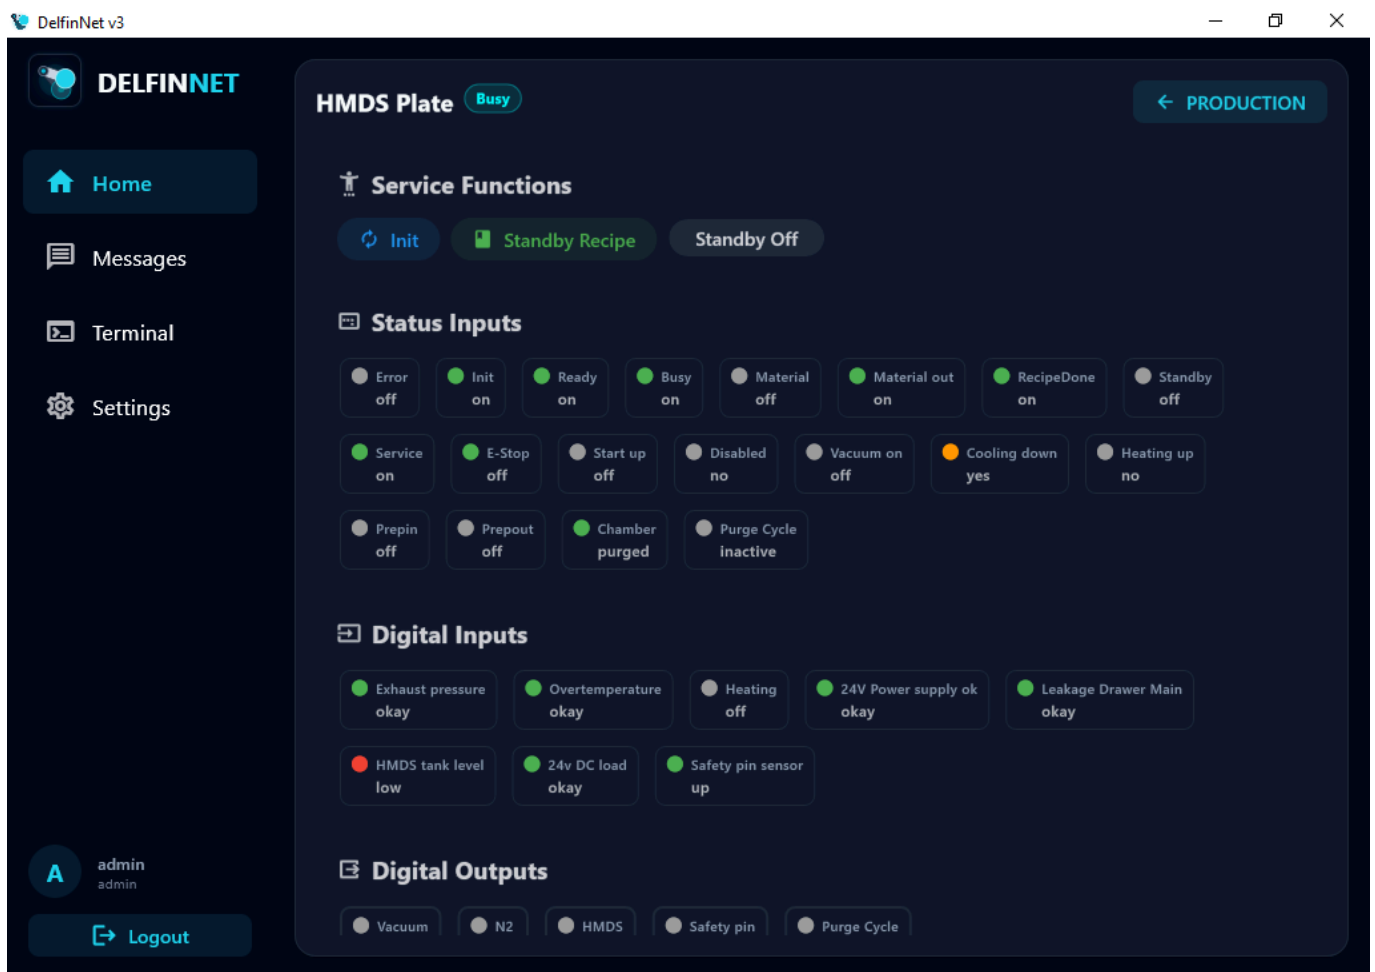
DelfinNet v3

DELFINNET

Home

Messages

Terminal

Settings

A admin
admin

Logout

HMDS Plate Busy

PRODUCTION

Service Functions

Init Standby Recipe Standby Off

Status Inputs

| Error off | Init on | Ready on | Busy on | Material off | Material out on | RecipeDone on | Standby off |
|---|---|---|---|---|---|---|---|
| Service on | E-Stop off | Start up off | Disabled no | Vacuum on off | Cooling down yes | Heating up no | |
| Prepin off | Prepout off | Chamber purged | Purge Cycle inactive | | | | |

Digital Inputs

| Exhaust pressure okay | Overtemperature okay | Heating off | 24V Power supply ok okay | Leakage Drawer Main okay |
|---|---|---|---|---|
| HMDS tank level low | 24v DC load okay | Safety pin sensor up | | |

Digital Outputs

Vacuum N2 HMDS Safety pin Purge Cycle